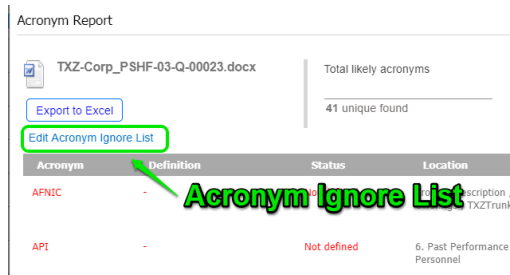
Acronym Report

TXZ-Corp_PSHF-03-Q-00023.docx

Total likely acronyms

41 unique found

Export to Excel

Edit Acronym Ignore List

| Acronym | Definition | Status | Location |
|---|---|---|---|
| AFNIC | - | No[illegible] | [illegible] Description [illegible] TXZTrunk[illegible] |
| API | - | Not defined | 6. Past Performance Personnel |

Acronym Ignore List